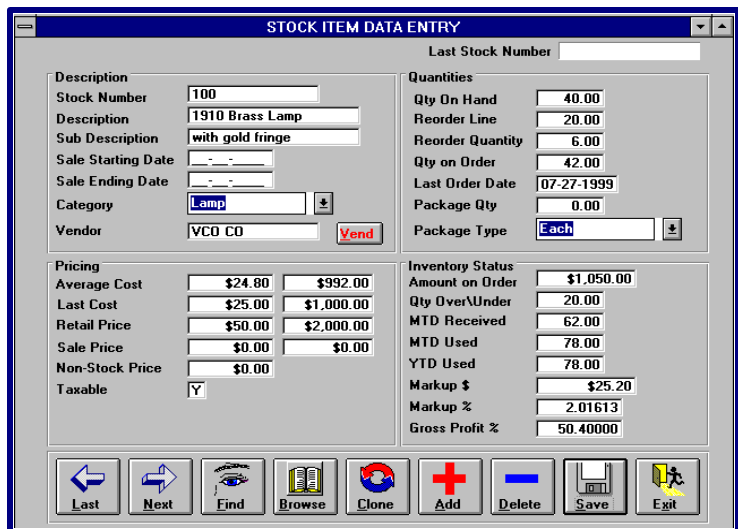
STOCK ITEM DATA ENTRY

Last Stock Number

Description
Stock Number 100
Description 1910 Brass Lamp
Sub Description with gold fringe
Sale Starting Date __-__-____
Sale Ending Date __-__-____
Category Lamp
Vendor VCO CO Vend

Quantities
Qty On Hand 40.00
Reorder Line 20.00
Reorder Quantity 6.00
Qty on Order 42.00
Last Order Date 07-27-1999
Package Qty 0.00
Package Type Each

Pricing
Average Cost $24.80 $992.00
Last Cost $25.00 $1,000.00
Retail Price $50.00 $2,000.00
Sale Price $0.00 $0.00
Non-Stock Price $0.00
Taxable Y

Inventory Status
Amount on Order $1,050.00
Qty Over\Under 20.00
MTD Received 62.00
MTD Used 78.00
YTD Used 78.00
Markup $ $25.20
Markup % 2.01613
Gross Profit % 50.40000

Last Next Find Browse Clone Add Delete Save Exit